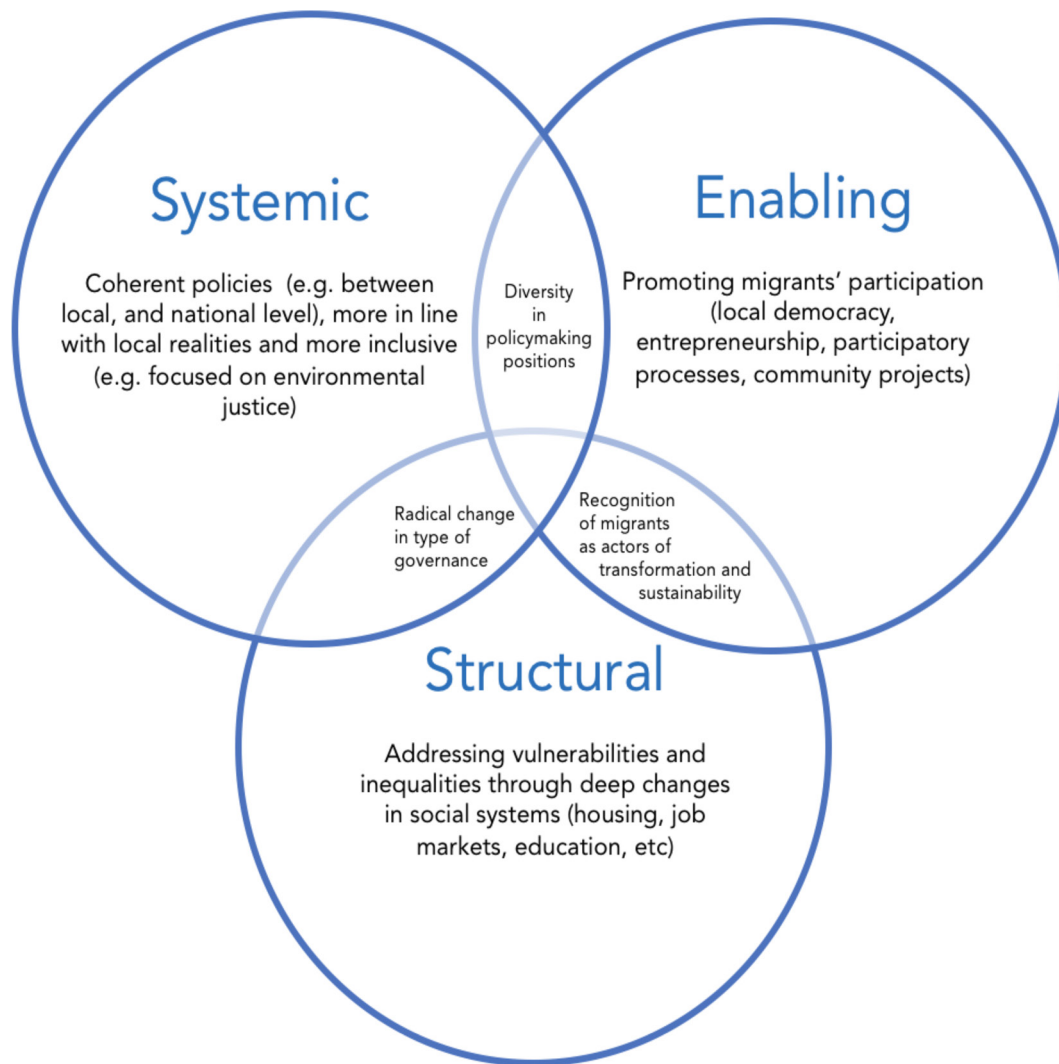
Systemic

Coherent policies (e.g. between local, and national level), more in line with local realities and more inclusive (e.g. focused on environmental justice)

Diversity in policymaking positions

Enabling

Promoting migrants' participation (local democracy, entrepreneurship, participatory processes, community projects)

Radical change in type of governance

Recognition of migrants as actors of transformation and sustainability

Structural

Addressing vulnerabilities and inequalities through deep changes in social systems (housing, job markets, education, etc)